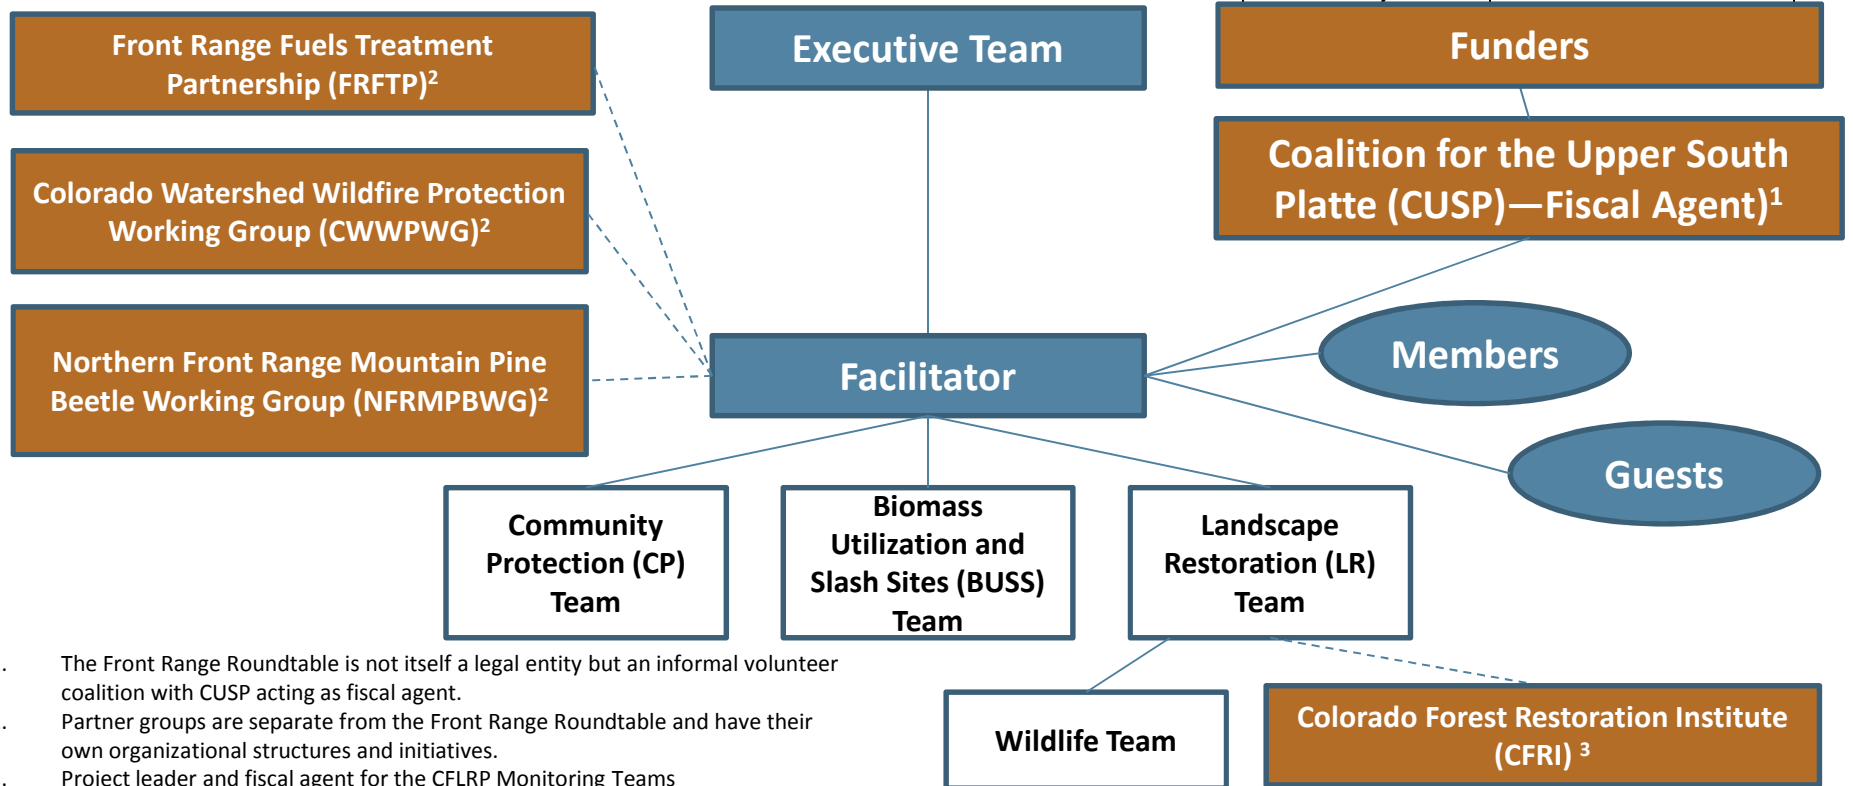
Front Range Fuels Treatment Partnership (FRFTP)$^2$

Executive Team

Funders

Colorado Watershed Wildfire Protection Working Group (CWWPWG)$^2$

Coalition for the Upper South Platte (CUSP)—Fiscal Agent)$^1$

Northern Front Range Mountain Pine Beetle Working Group (NFRMPBWG)$^2$

Facilitator

Members

Guests

Community Protection (CP) Team

Biomass Utilization and Slash Sites (BUSS) Team

Landscape Restoration (LR) Team

Wildlife Team

Colorado Forest Restoration Institute (CFRI) $^3$

. The Front Range Roundtable is not itself a legal entity but an informal volunteer coalition with CUSP acting as fiscal agent.
. Partner groups are separate from the Front Range Roundtable and have their own organizational structures and initiatives.
. Project leader and fiscal agent for the CFLRP Monitoring Teams